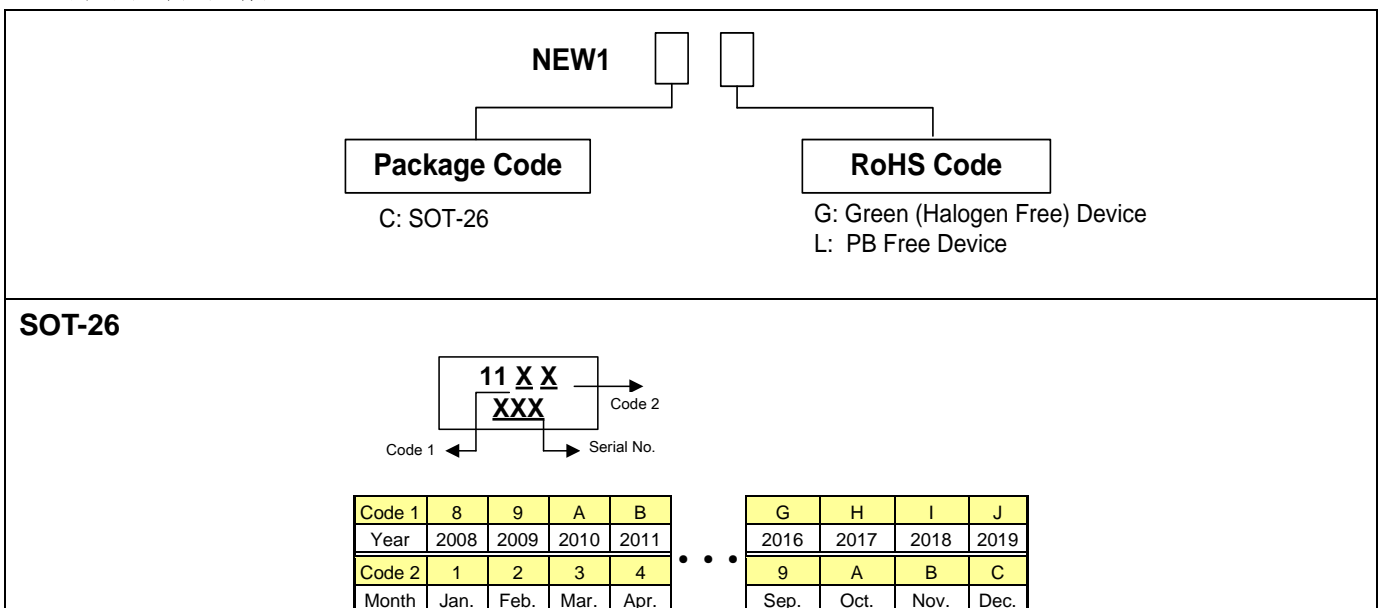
NEW1

Package Code

C: SOT-26

RoHS Code

G: Green (Halogen Free) Device
L: PB Free Device

SOT-26

11 X X
XXX

Code 2

Code 1

Serial No.

| Code 1 | 8 | 9 | A | B |
|---|---|---|---|---|
| Year | 2008 | 2009 | 2010 | 2011 |
| Code 2 | 1 | 2 | 3 | 4 |
| Month | Jan. | Feb. | Mar. | Apr. |

• • •

| G | H | I | J |
|---|---|---|---|
| 2016 | 2017 | 2018 | 2019 |
| 9 | A | B | C |
| Sep. | Oct. | Nov. | Dec. |